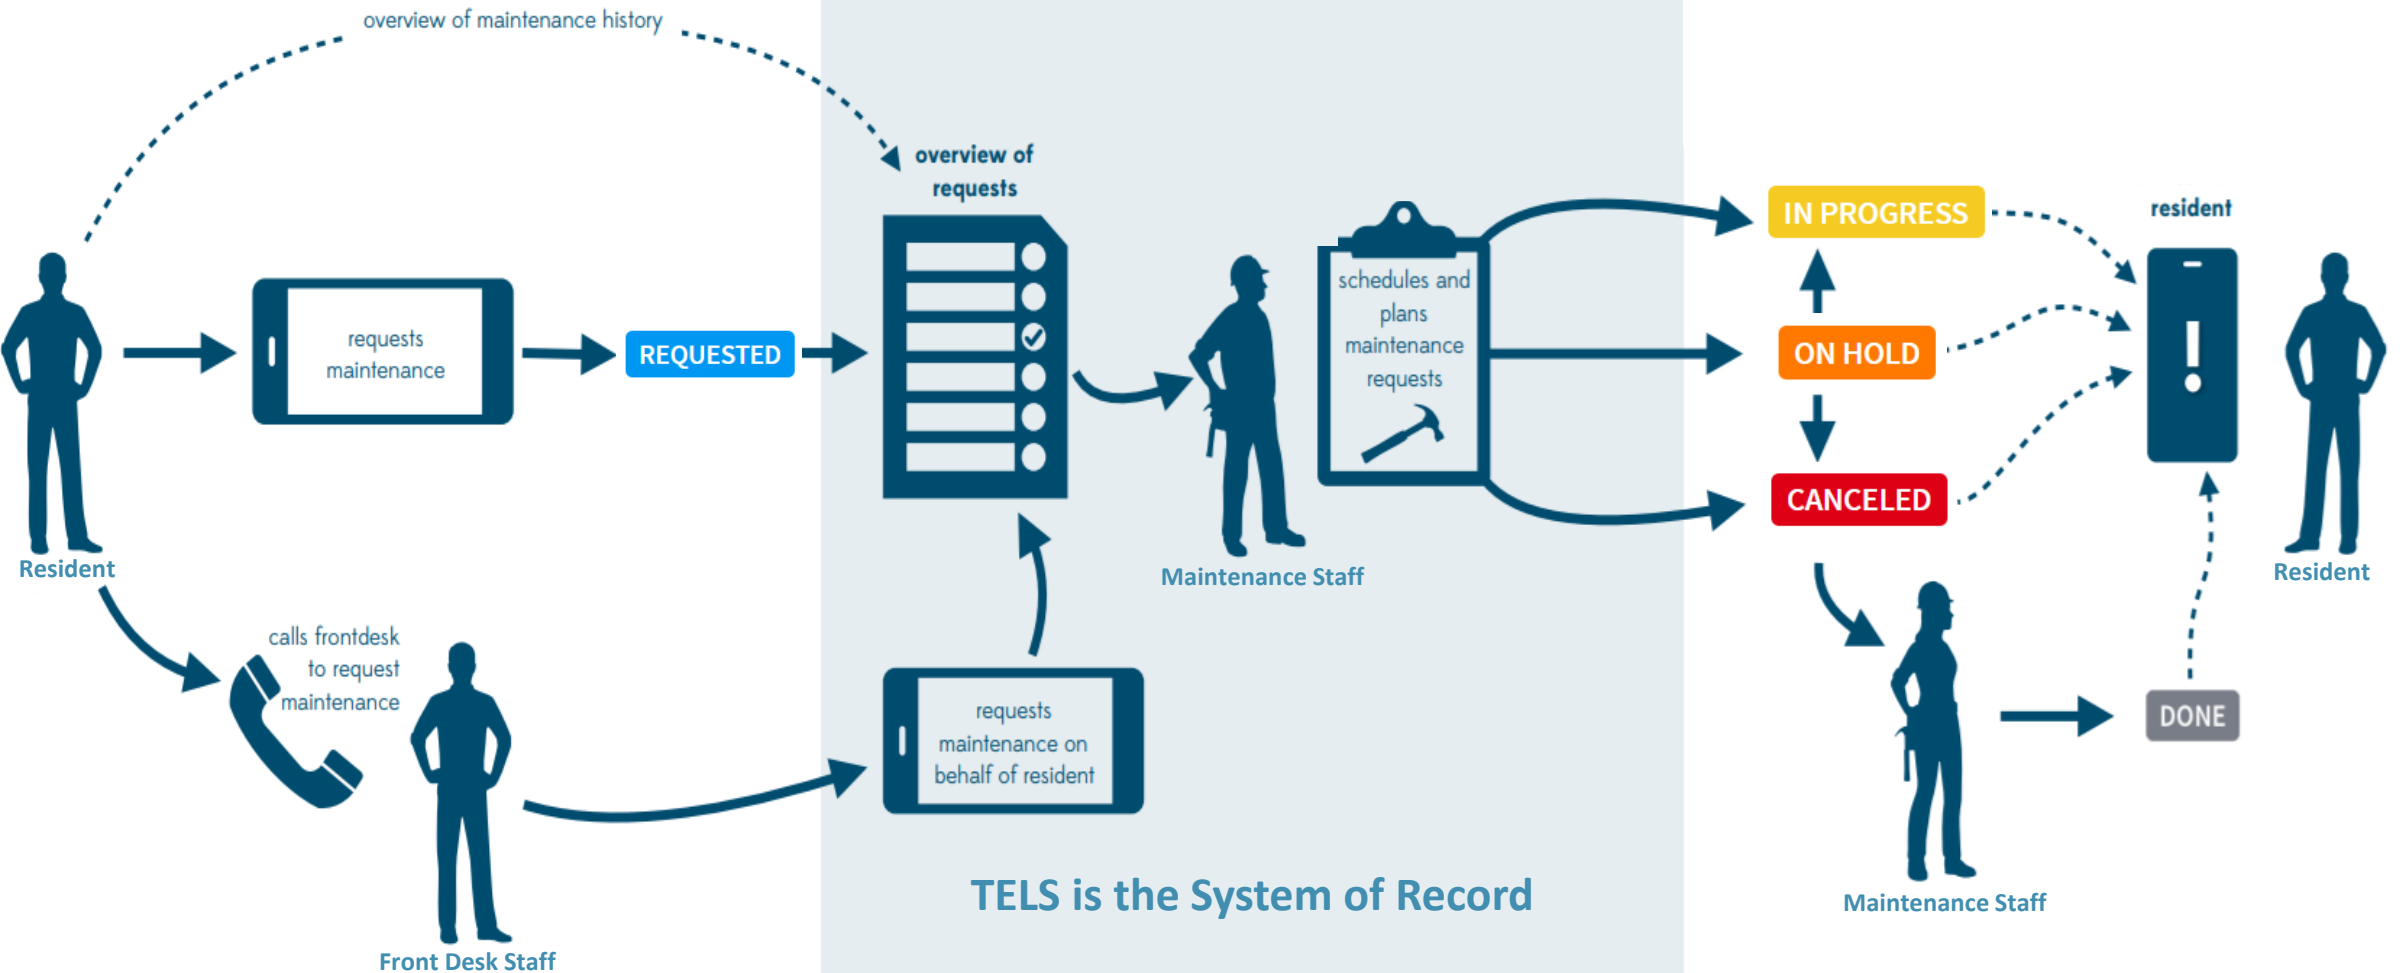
overview of maintenance history

overview of requests

requests maintenance

REQUESTED

Resident

schedules and plans maintenance requests

Maintenance Staff

IN PROGRESS

ON HOLD

CANCELED

resident

Resident

calls frontdesk to request maintenance

Front Desk Staff

requests maintenance on behalf of resident

TELS is the System of Record

Maintenance Staff

DONE